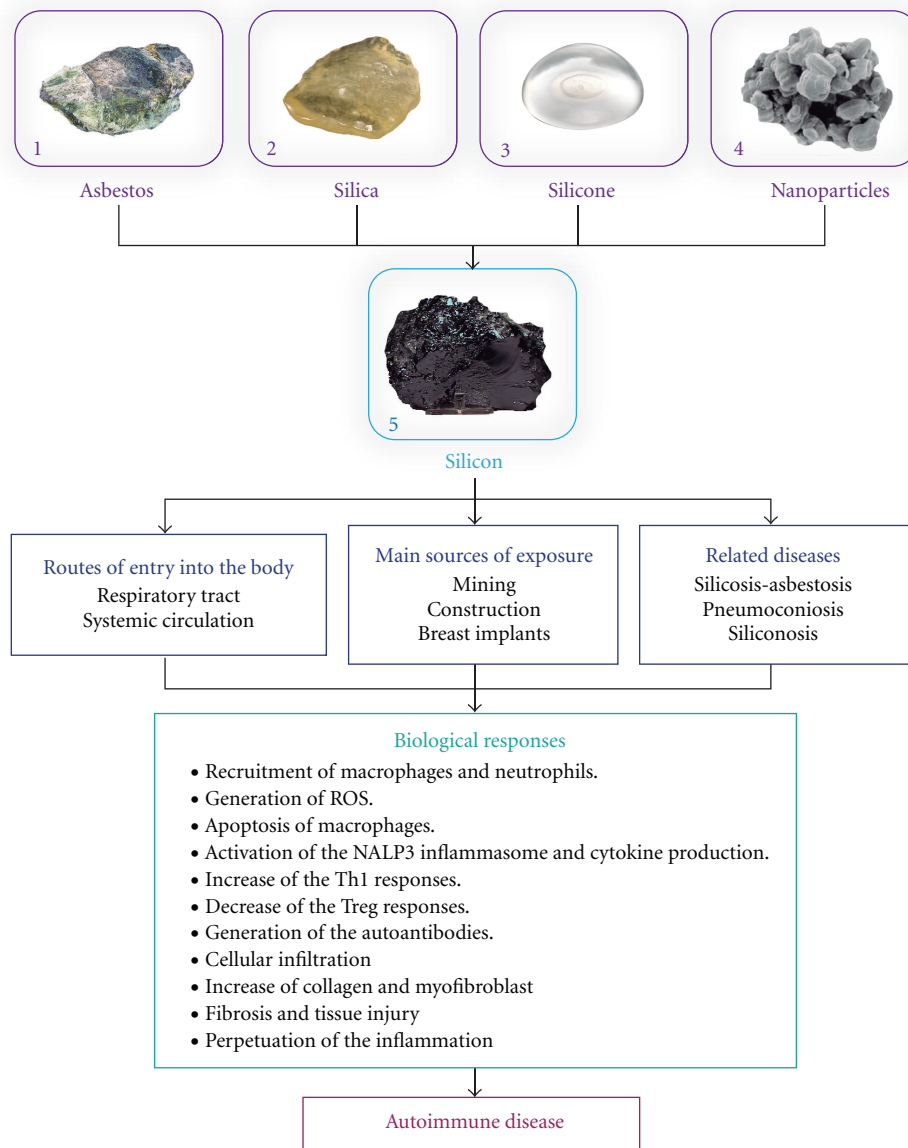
1
Asbestos

2
Silica

3
Silicone

4
Nanoparticles

5
Silicon

Routes of entry into the body
Respiratory tract
Systemic circulation

Main sources of exposure
Mining
Construction
Breast implants

Related diseases
Silicosis-asbestosis
Pneumoconiosis
Siliconosis

Biological responses
• Recruitment of macrophages and neutrophils.
• Generation of ROS.
• Apoptosis of macrophages.
• Activation of the NALP3 inflammasome and cytokine production.
• Increase of the Th1 responses.
• Decrease of the Treg responses.
• Generation of the autoantibodies.
• Cellular infiltration
• Increase of collagen and myofibroblast
• Fibrosis and tissue injury
• Perpetuation of the inflammation

Autoimmune disease